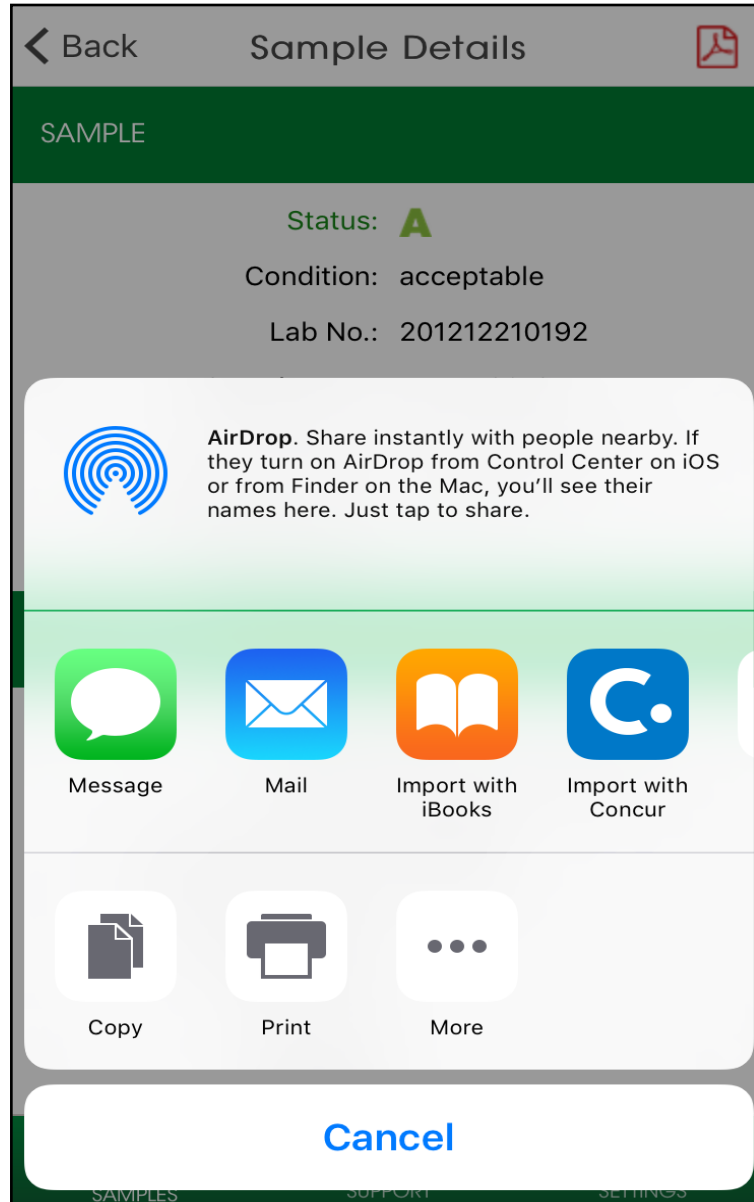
Back Sample Details

SAMPLE

Status: A

Condition: acceptable

Lab No.: 201212210192

AirDrop. Share instantly with people nearby. If they turn on AirDrop from Control Center on iOS or from Finder on the Mac, you'll see their names here. Just tap to share.

Message

Mail

Import with iBooks

Import with Concur

Copy

Print

More

Cancel

SAMPLES SUPPORT SETTINGS